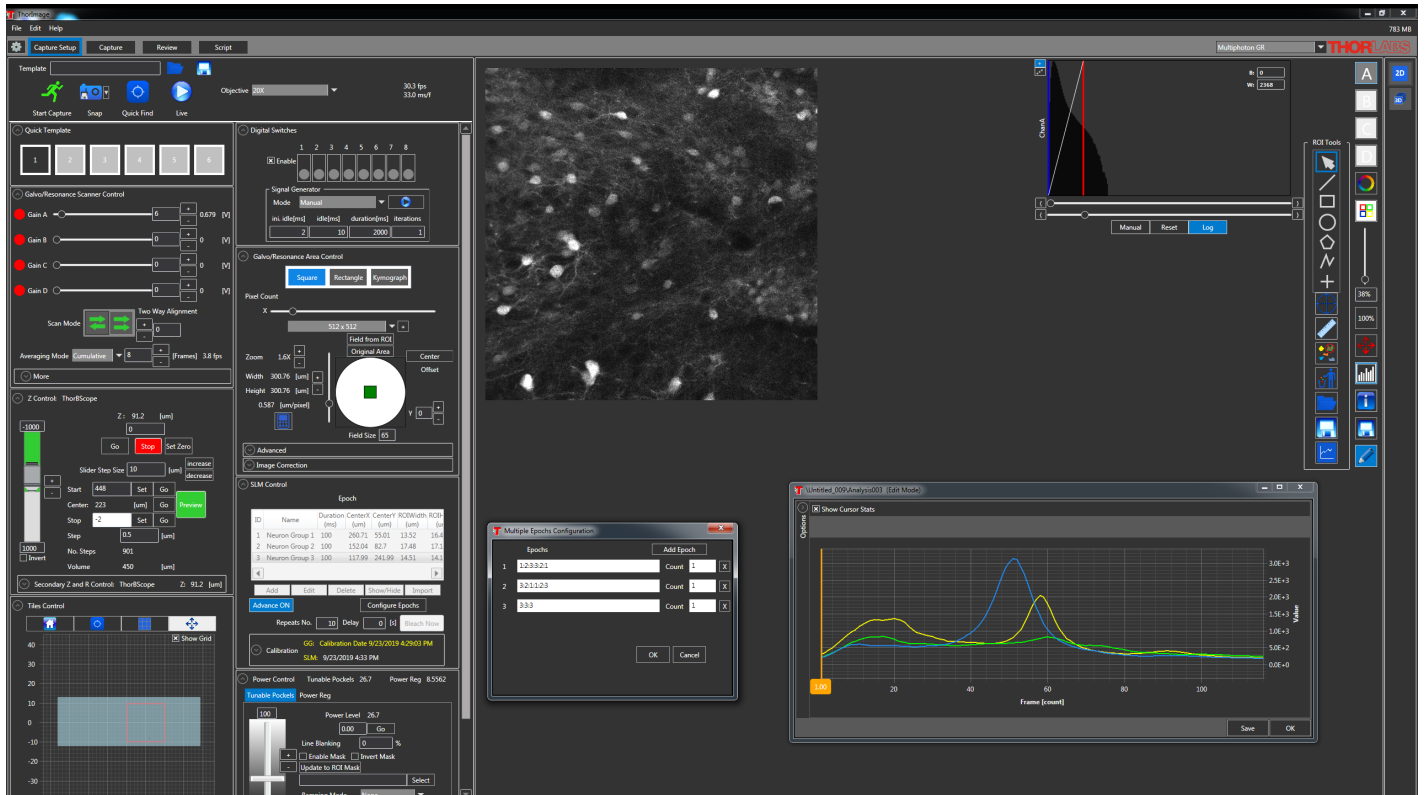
ThorImage

File Edit Help

783 MB

Capture Setup Capture Review Script

Multiphoton GR

THORLABS

Template

Start Capture Snap Quick Find Live

Objective 20X

30.3 fps
33.0 ms/f

Quick Template

1 2 3 4 5 6

Galvo/Resonance Scanner Control

Gain A 6 0.679 [V]
Gain B 0 0 [V]
Gain C 0 0 [V]
Gain D 0 0 [V]

Scan Mode

Two Way Alignment
0

Averaging Mode Cumulative 8 [Frames] 3.8 fps

More

Z Control: ThorBScope

Z : 91.2 [um]
0
Go Stop Set Zero
-1000
Slider Step Size 10 [um] increase decrease
Start 448 Set Go
Center: 223 [um] Go Preview
Stop -2 Set Go
Step 0.5 [um]
No. Steps 901
Volume 450 [um]
1000
Invert

Secondary Z and R Control: ThorBScope Z: 91.2 [um]

Tiles Control

Show Grid

40
30
20
10
0
-10
-20
-30

Digital Switches

1 2 3 4 5 6 7 8
Enable

Signal Generator
Mode Manual
ini. idle[ms] idle[ms] duration[ms] iterations
2 10 2000 1

Galvo/Resonance Area Control

Square Rectangle Kymograph

Pixel Count
X
512 x 512

Field from ROI
Original Area
Center
Offset
Zoom 1.6X
Width 300.76 [um]
Height 300.76 [um]
0.587 [um/pixel]
Y 0
Field Size 65

Advanced

Image Correction

SLM Control

Epoch

| ID | Name | Duration (ms) | CenterX (um) | CenterY (um) | ROIWidth (um) | ROIH |
|---|---|---|---|---|---|---|
| 1 | Neuron Group 1 | 100 | 260.71 | 55.01 | 13.52 | 16.4 |
| 2 | Neuron Group 2 | 100 | 152.04 | 82.7 | 17.48 | 17.1 |
| 3 | Neuron Group 3 | 100 | 117.99 | 241.99 | 14.51 | 14.1 |

Add Edit Delete Show/Hide Import

Advance ON Configure Epochs

Repeats No. 10 Delay 0 [s] Bleach Now

Calibration
GG: Calibration Date 9/23/2019 4:29:03 PM
SLM: 9/23/2019 4:33 PM

Power Control Tunable Pockels 26.7 Power Reg 8.5562

Tunable Pockels Power Reg

100
Power Level 26.7
0.00 Go
Line Blanking 0 %
Enable Mask Invert Mask
Update to ROI Mask
Select

Multiple Epochs Configuration

Epochs Add Epoch
1 1:2:3:3:2:1 Count 1 X
2 3:2:1:1:2:3 Count 1 X
3 3:3:3 Count 1 X

OK Cancel

B: 0
W: 2368

ChanA

Manual Reset Log

ROI Tools

A
B
C
D

2D
3D

38%
100%

\Untitled_009\Analysis003 (Edit Mode)

Options

Show Cursor Stats

3.0E+3
2.5E+3
2.0E+3
1.5E+3
1.0E+3
5.0E+2
0.0E+0

Value

1.00 20 40 60 80 100

Frame [count]

Save OK